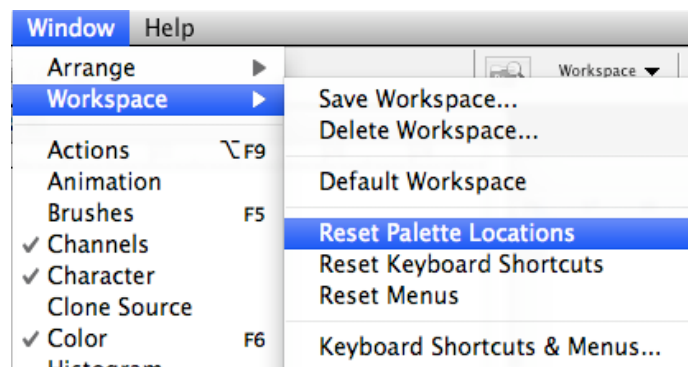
Window Help

Arrange
Workspace

Actions ⌥F9
Animation
Brushes F5
✓ Channels
✓ Character
Clone Source
✓ Color F6
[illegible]

Workspace ▼

Save Workspace...
Delete Workspace...

Default Workspace

Reset Palette Locations
Reset Keyboard Shortcuts
Reset Menus

Keyboard Shortcuts & Menus...